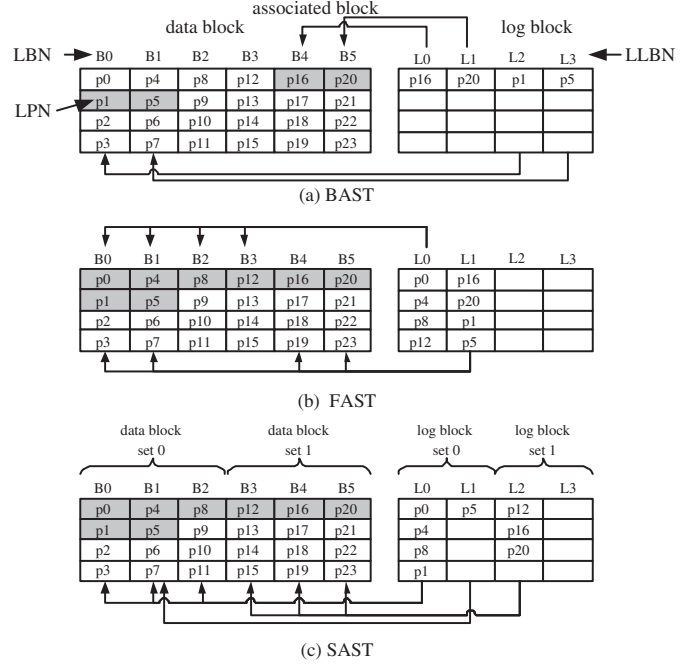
associated block

data block

log block

LBN

LLBN

LPN

| B0 | B1 | B2 | B3 | B4 | B5 |
|---|---|---|---|---|---|
| p0 | p4 | p8 | p12 | p16 | p20 |
| p1 | p5 | p9 | p13 | p17 | p21 |
| p2 | p6 | p10 | p14 | p18 | p22 |
| p3 | p7 | p11 | p15 | p19 | p23 |

| L0 | L1 | L2 | L3 |
|---|---|---|---|
| p16 | p20 | p1 | p5 |
| | | | |
| | | | |
| | | | |

(a) BAST

| B0 | B1 | B2 | B3 | B4 | B5 |
|---|---|---|---|---|---|
| p0 | p4 | p8 | p12 | p16 | p20 |
| p1 | p5 | p9 | p13 | p17 | p21 |
| p2 | p6 | p10 | p14 | p18 | p22 |
| p3 | p7 | p11 | p15 | p19 | p23 |

| L0 | L1 | L2 | L3 |
|---|---|---|---|
| p0 | p16 | | |
| p4 | p20 | | |
| p8 | p1 | | |
| p12 | p5 | | |

(b) FAST

data block set 0

data block set 1

log block set 0

log block set 1

| B0 | B1 | B2 | B3 | B4 | B5 |
|---|---|---|---|---|---|
| p0 | p4 | p8 | p12 | p16 | p20 |
| p1 | p5 | p9 | p13 | p17 | p21 |
| p2 | p6 | p10 | p14 | p18 | p22 |
| p3 | p7 | p11 | p15 | p19 | p23 |

| L0 | L1 | L2 | L3 |
|---|---|---|---|
| p0 | p5 | p12 | |
| p4 | | p16 | |
| p8 | | p20 | |
| p1 | | | |

(c) SAST